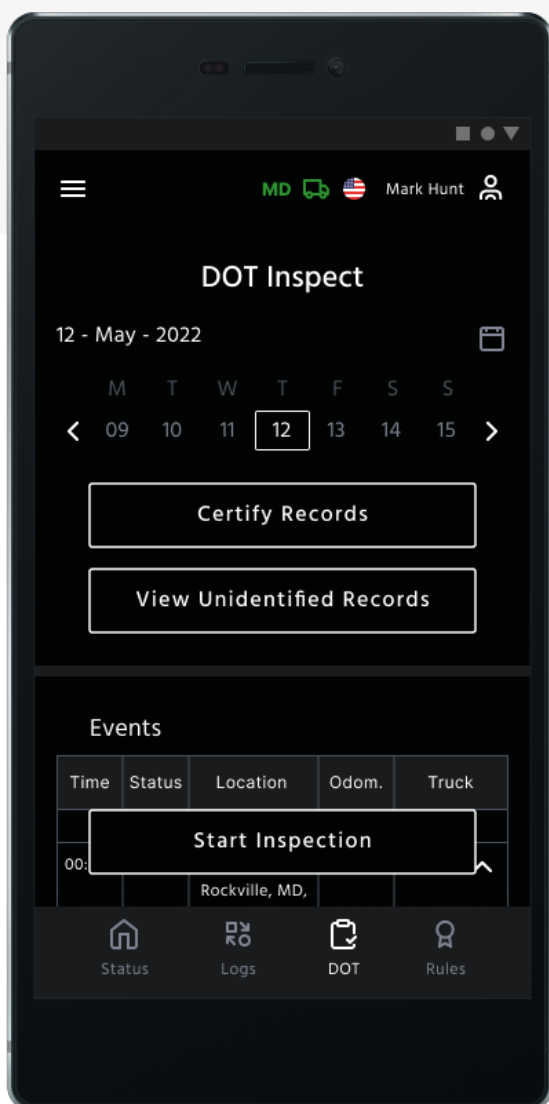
MD Mark Hunt

DOT Inspect

12 - May - 2022

| M | T | W | T | F | S | S |
|---|---|---|---|---|---|---|
| 09 | 10 | 11 | 12 | 13 | 14 | 15 |

Certify Records

View Unidentified Records

Events

| Time | Status | Location | Odom. | Truck |
|---|---|---|---|---|
| 00: | | Rockville, MD, | | |

Start Inspection

Status Logs DOT Rules